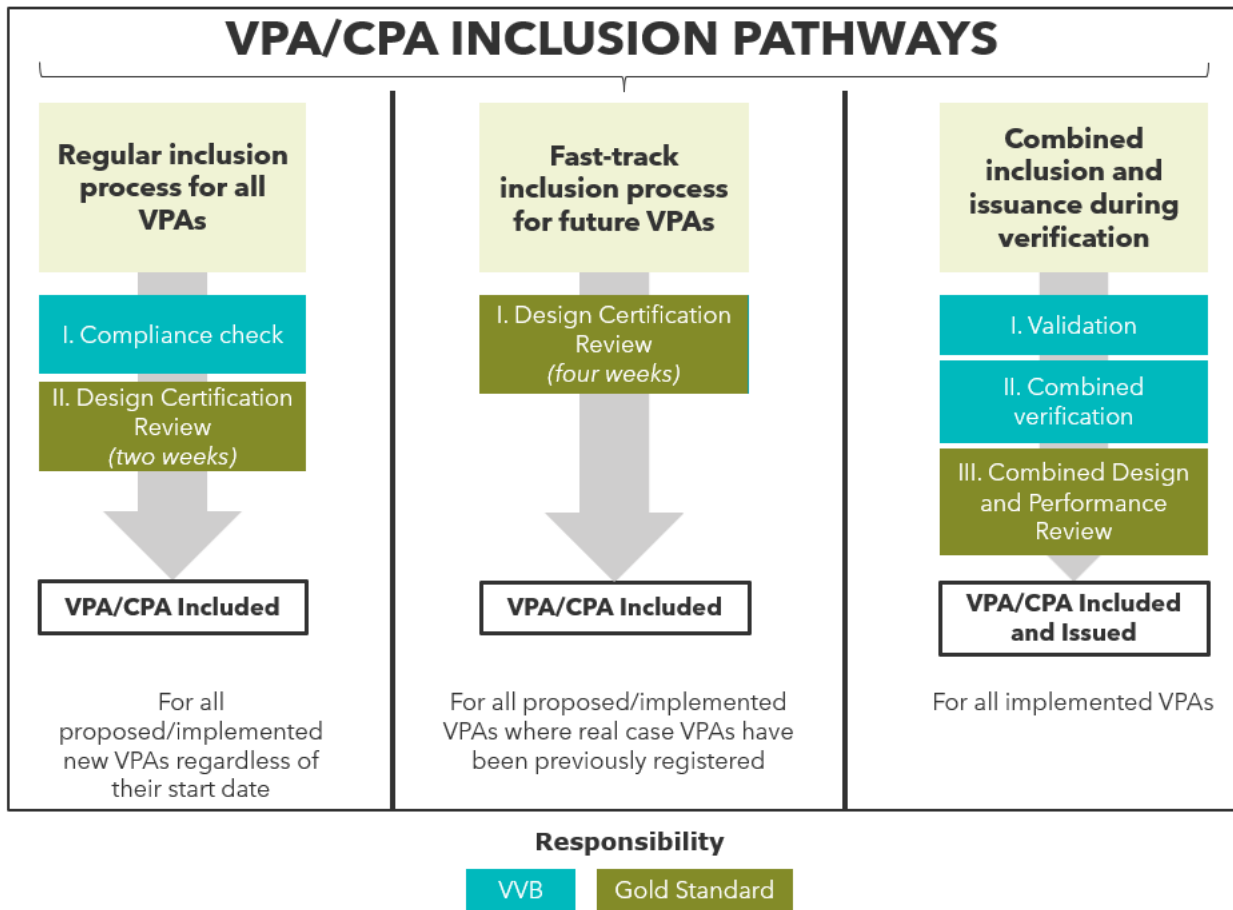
VPA/CPA INCLUSION PATHWAYS

Regular inclusion process for all VPAs

I. Compliance check

II. Design Certification Review *(two weeks)*

VPA/CPA Included

For all proposed/implemented new VPAs regardless of their start date

Fast-track inclusion process for future VPAs

I. Design Certification Review *(four weeks)*

VPA/CPA Included

For all proposed/implemented VPAs where real case VPAs have been previously registered

Combined inclusion and issuance during verification

I. Validation

II. Combined verification

III. Combined Design and Performance Review

VPA/CPA Included and Issued

For all implemented VPAs

Responsibility

VVB

Gold Standard